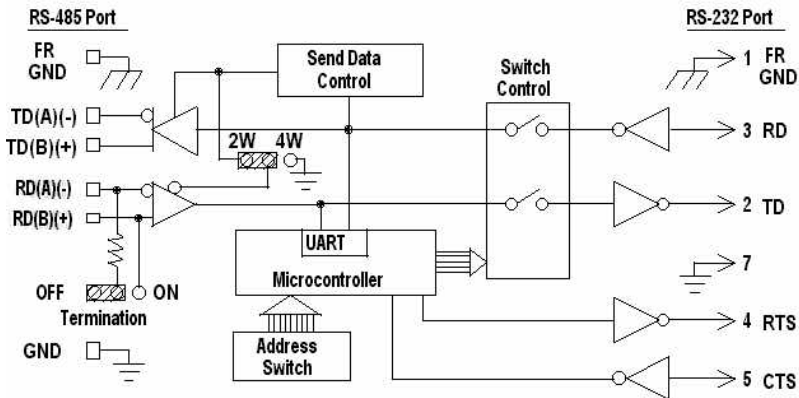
RS-485 Port

RS-232 Port

FR GND

Send Data Control

Switch Control

1 FR GND

TD(A)(-)

TD(B)(+)

2W 4W

3 RD

RD(A)(-)

RD(B)(+)

2 TD

UART

Microcontroller

7

OFF ON

Termination

4 RTS

GND

Address Switch

5 CTS